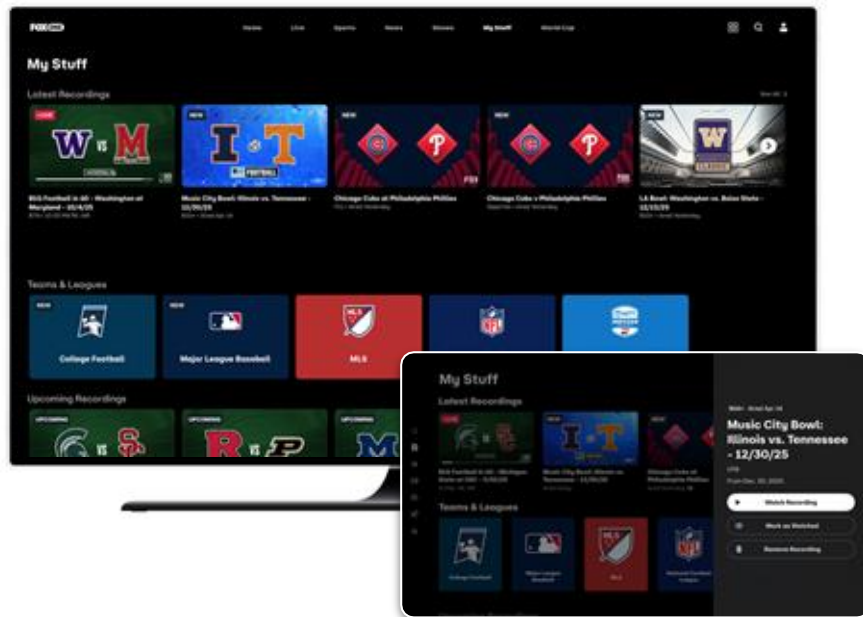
FOX ONE

Home Live Sports News Shows My Stuff World Cup

My Stuff

Latest Recordings

See All

LIVE

W VS M

NEW

I T

FOOTBALL

NEW

NEW

NEW

W

Big Ten Football in 60 - Washington at Maryland - 10/4/25

Music City Bowl: Illinois vs. Tennessee - 12/30/25

Chicago Cubs at Philadelphia Phillies

Chicago Cubs v Philadelphia Phillies

LA Bowl: Washington vs. Boise State - 12/13/25

Teams & Leagues

NEW

College Football

NEW

Major League Baseball

MLS

Upcoming Recordings

UPCOMING

UPCOMING

UPCOMING

My Stuff

Latest Recordings

LIVE

Big Ten Football in 60 - Michigan State at USC - 9/20/25

Music City Bowl: Illinois vs. Tennessee - 12/30/25

Chicago Cubs at Philadelphia Phillies

Teams & Leagues

College Football

Major League Baseball

MLS

National Football League

Music City Bowl: Illinois vs. Tennessee - 12/30/25

Watch Recording

Mark as Watched

Remove Recording